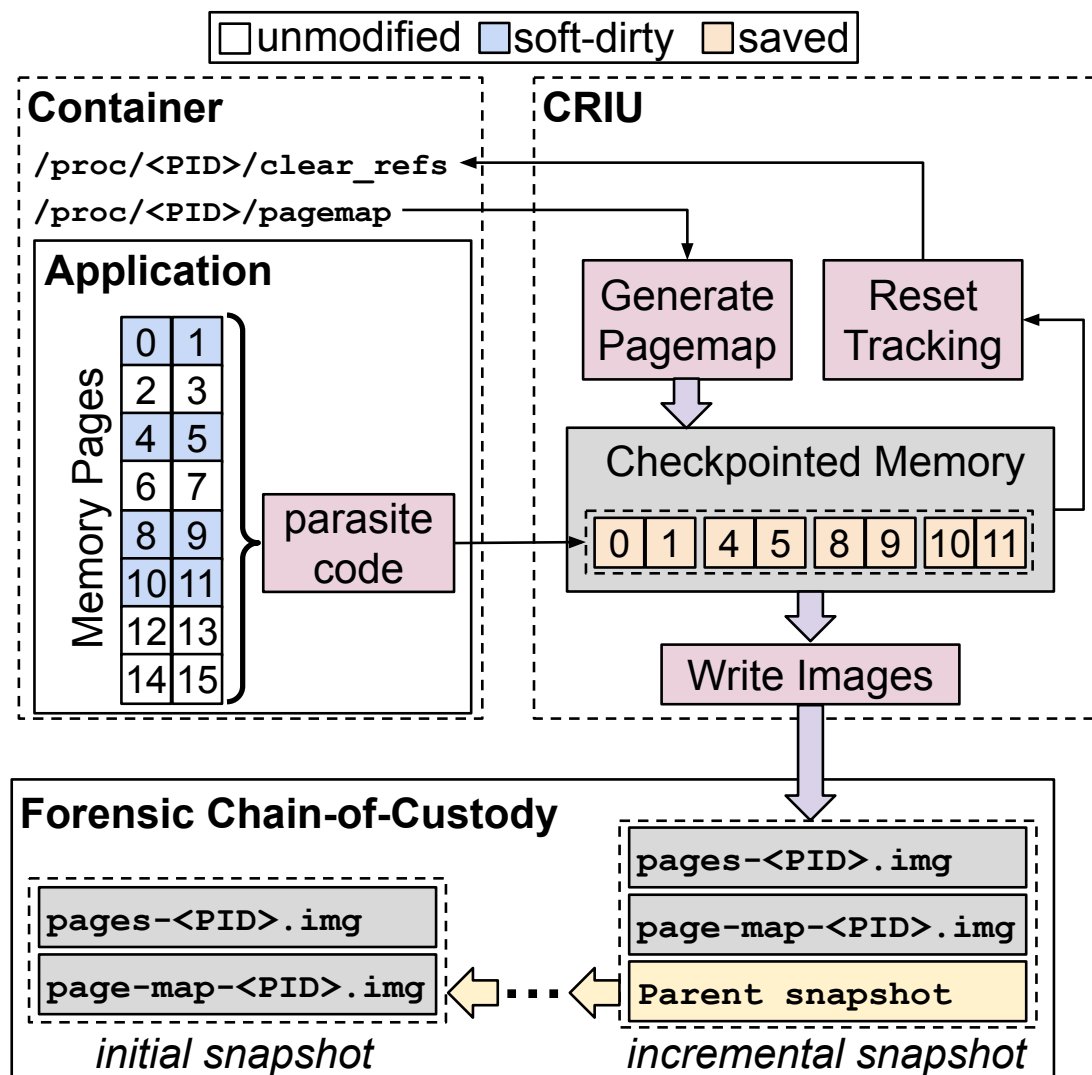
unmodified soft-dirty saved

Container

/proc/<PID>/clear_refs

/proc/<PID>/pagemap

Application

Memory Pages

| 0 | 1 |
|---|---|
| 2 | 3 |
| 4 | 5 |
| 6 | 7 |
| 8 | 9 |
| 10 | 11 |
| 12 | 13 |
| 14 | 15 |

parasite code

CRIU

Generate Pagemap

Reset Tracking

Checkpointed Memory

0 1 4 5 8 9 10 11

Write Images

Forensic Chain-of-Custody

pages-<PID>.img

page-map-<PID>.img

Parent snapshot

incremental snapshot

pages-<PID>.img

page-map-<PID>.img

initial snapshot